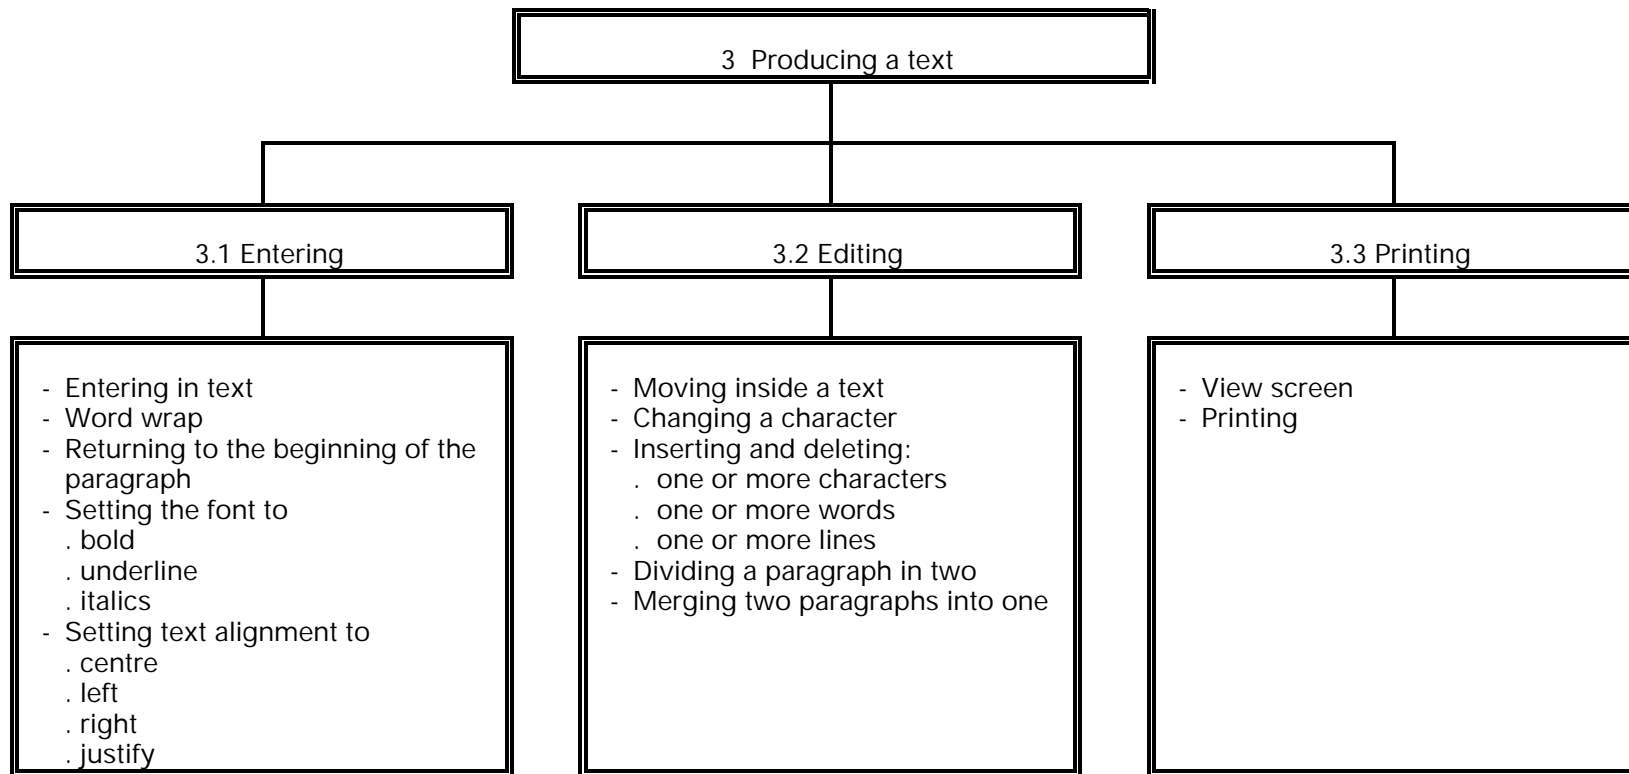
3 Producing a text

3.1 Entering

3.2 Editing

3.3 Printing

- Entering in text
- Word wrap
- Returning to the beginning of the paragraph
- Setting the font to
. bold
. underline
. italics
- Setting text alignment to
. centre
. left
. right
. justify

- Moving inside a text
- Changing a character
- Inserting and deleting:
. one or more characters
. one or more words
. one or more lines
- Dividing a paragraph in two
- Merging two paragraphs into one

- View screen
- Printing